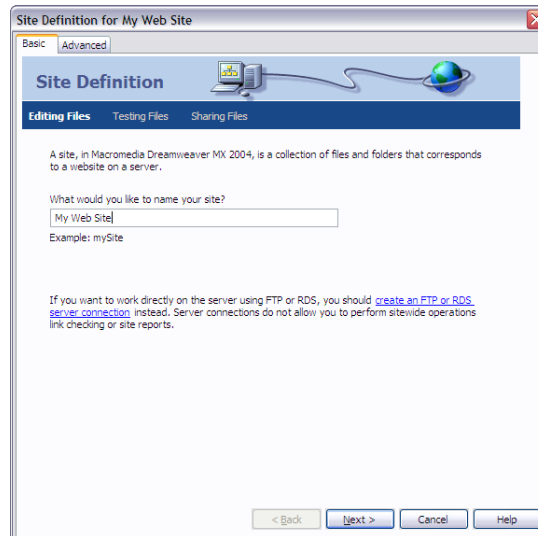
Site Definition for My Web Site

Basic Advanced

Site Definition

Editing Files Testing Files Sharing Files

A site, in Macromedia Dreamweaver MX 2004, is a collection of files and folders that corresponds to a website on a server.

What would you like to name your site?

My Web Site

Example: mySite

If you want to work directly on the server using FTP or RDS, you should create an FTP or RDS server connection instead. Server connections do not allow you to perform sitewide operations link checking or site reports.

< Back Next > Cancel Help